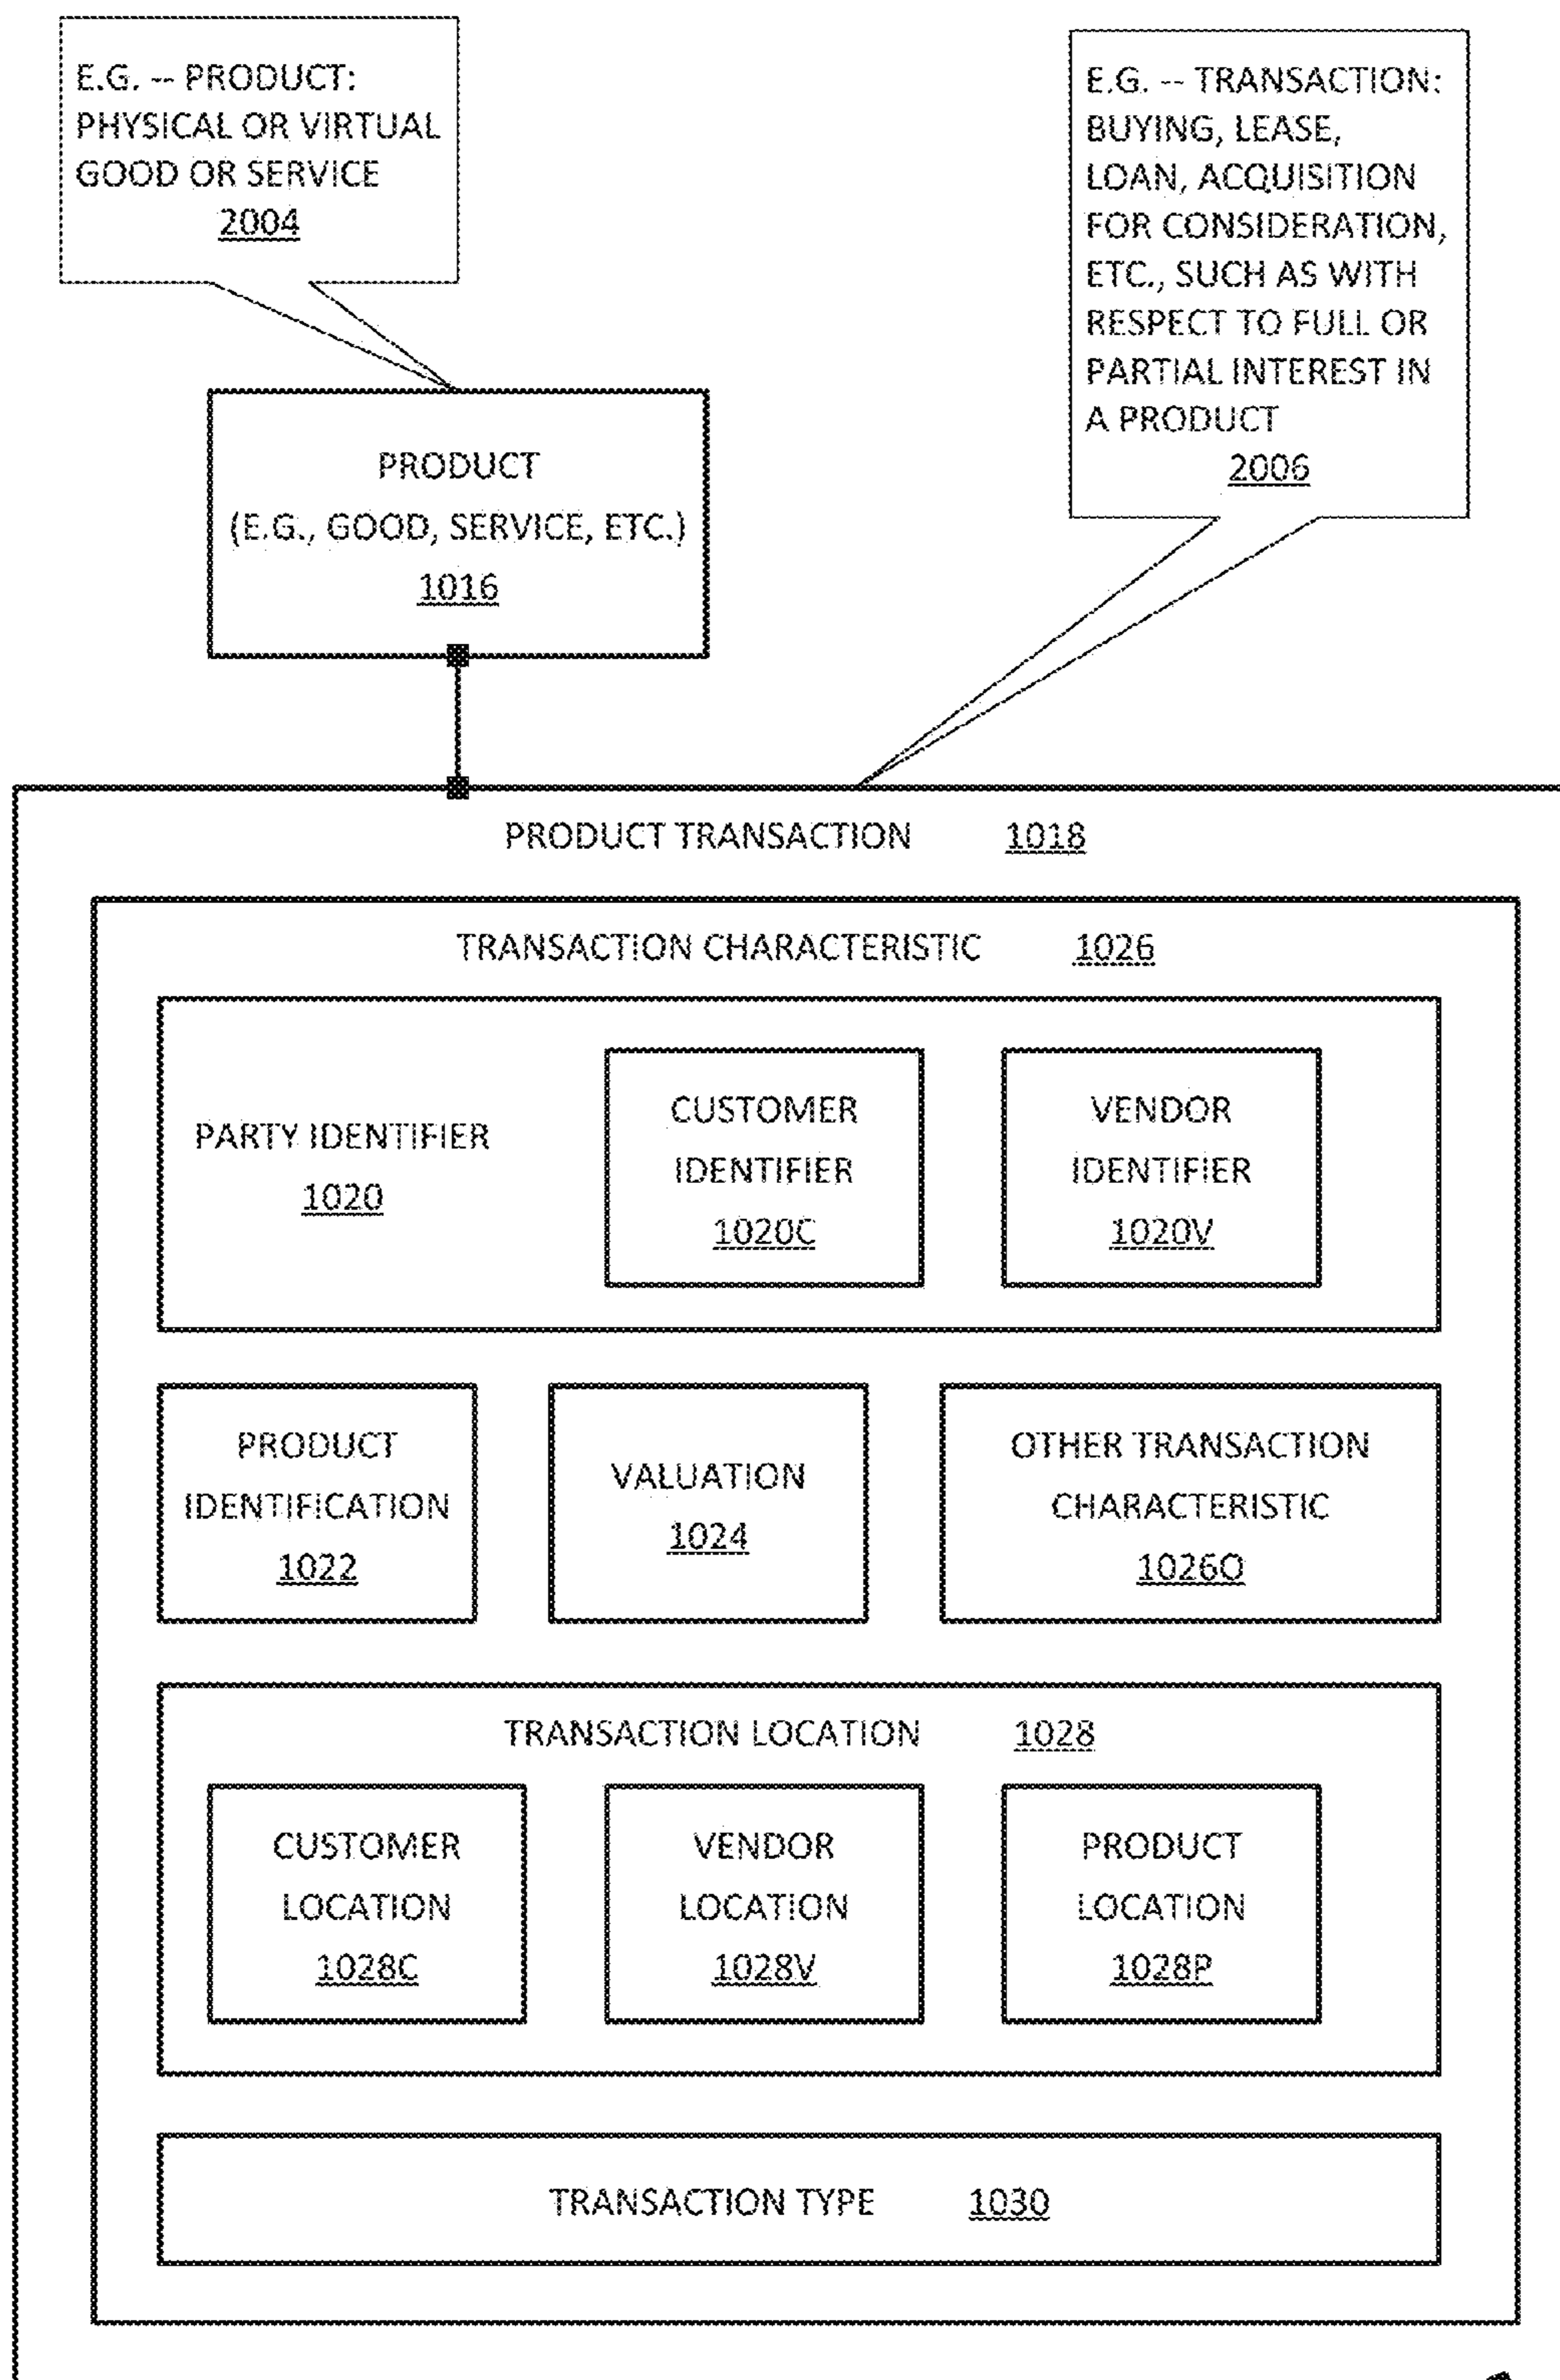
E.G. -- PRODUCT: PHYSICAL OR VIRTUAL GOOD OR SERVICE
2004

E.G. -- TRANSACTION: BUYING, LEASE, LOAN, ACQUISITION FOR CONSIDERATION, ETC., SUCH AS WITH RESPECT TO FULL OR PARTIAL INTEREST IN A PRODUCT
2006

PRODUCT
(E.G., GOOD, SERVICE, ETC.)
1016

PRODUCT TRANSACTION 1018

TRANSACTION CHARACTERISTIC 1026

PARTY IDENTIFIER
1020

CUSTOMER IDENTIFIER
1020C

VENDOR IDENTIFIER
1020V

PRODUCT IDENTIFICATION
1022

VALUATION
1024

OTHER TRANSACTION CHARACTERISTIC
1026O

TRANSACTION LOCATION 1028

CUSTOMER LOCATION
1028C

VENDOR LOCATION
1028V

PRODUCT LOCATION
1028P

TRANSACTION TYPE 1030